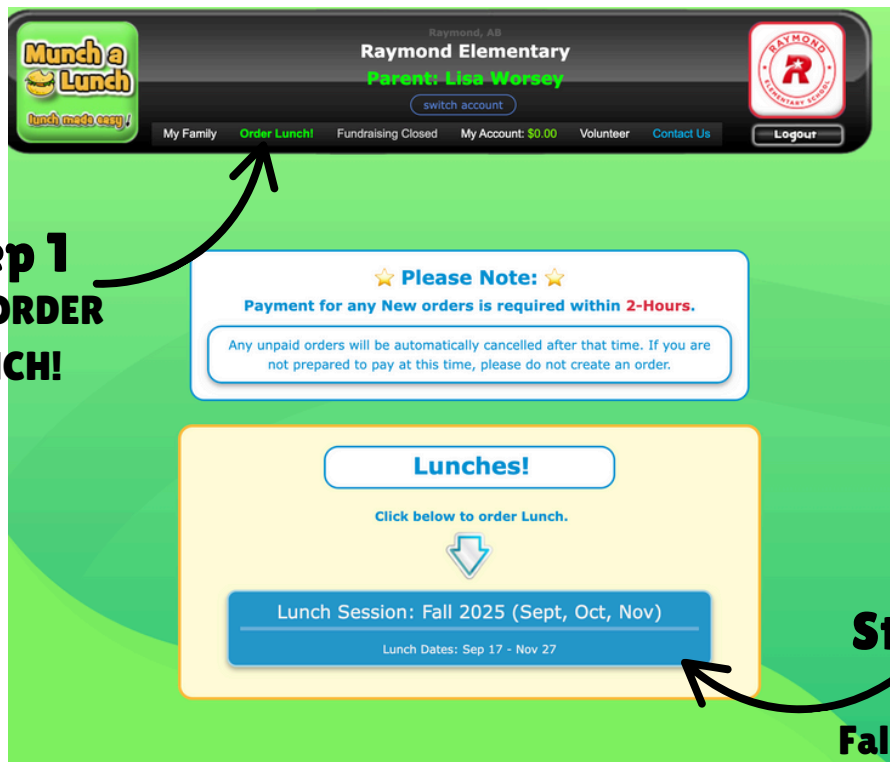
Munch a Lunch
lunch made easy!

Raymond, AB
Raymond Elementary
Parent: Lisa Worsey
switch account

RAYMOND R ELEMENTARY SCHOOL

My Family Order Lunch! Fundraising Closed My Account: $0.00 Volunteer Contact Us
Logout

ep 1
ORDER
ICH!

⭐ Please Note: ⭐
Payment for any New orders is required within 2-Hours.

Any unpaid orders will be automatically cancelled after that time. If you are not prepared to pay at this time, please do not create an order.

Lunches!

Click below to order Lunch.

Lunch Session: Fall 2025 (Sept, Oct, Nov)
Lunch Dates: Sep 17 - Nov 27

St
Fal